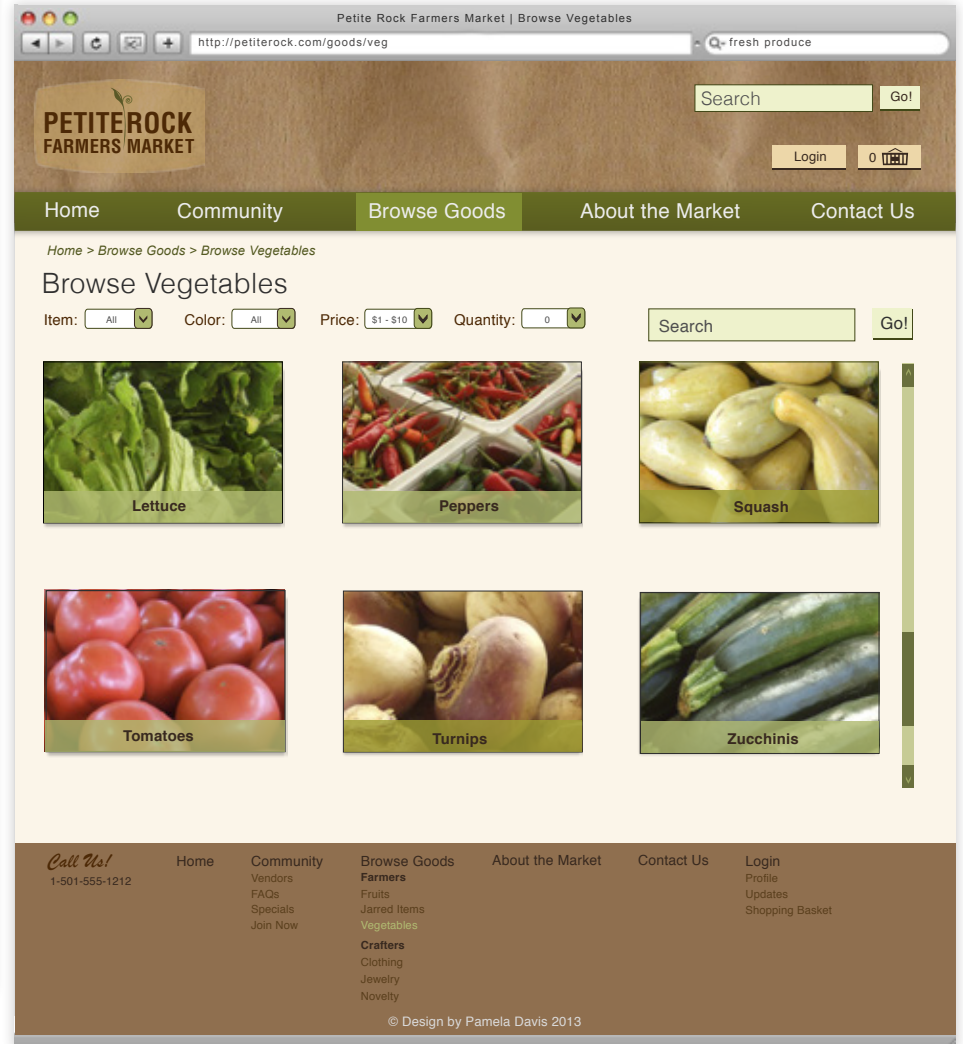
Petite Rock Farmers Market | Browse Vegetables

http://petiterock.com/goods/veg

fresh produce

PETITEROCK FARMERS MARKET

Search Go!

Login 0

Home Community Browse Goods About the Market Contact Us

Home > Browse Goods > Browse Vegetables

Browse Vegetables

Item: All Color: All Price: $1 - $10 Quantity: 0

Search Go!

Lettuce

Peppers

Squash

Tomatoes

Turnips

Zucchinis

Call Us!
1-501-555-1212

Home

Community
Vendors
FAQs
Specials
Join Now

Browse Goods
Farmers
Fruits
Jarred Items
Vegetables
Crafters
Clothing
Jewelry
Novelty

About the Market

Contact Us

Login
Profile
Updates
Shopping Basket

© Design by Pamela Davis 2013